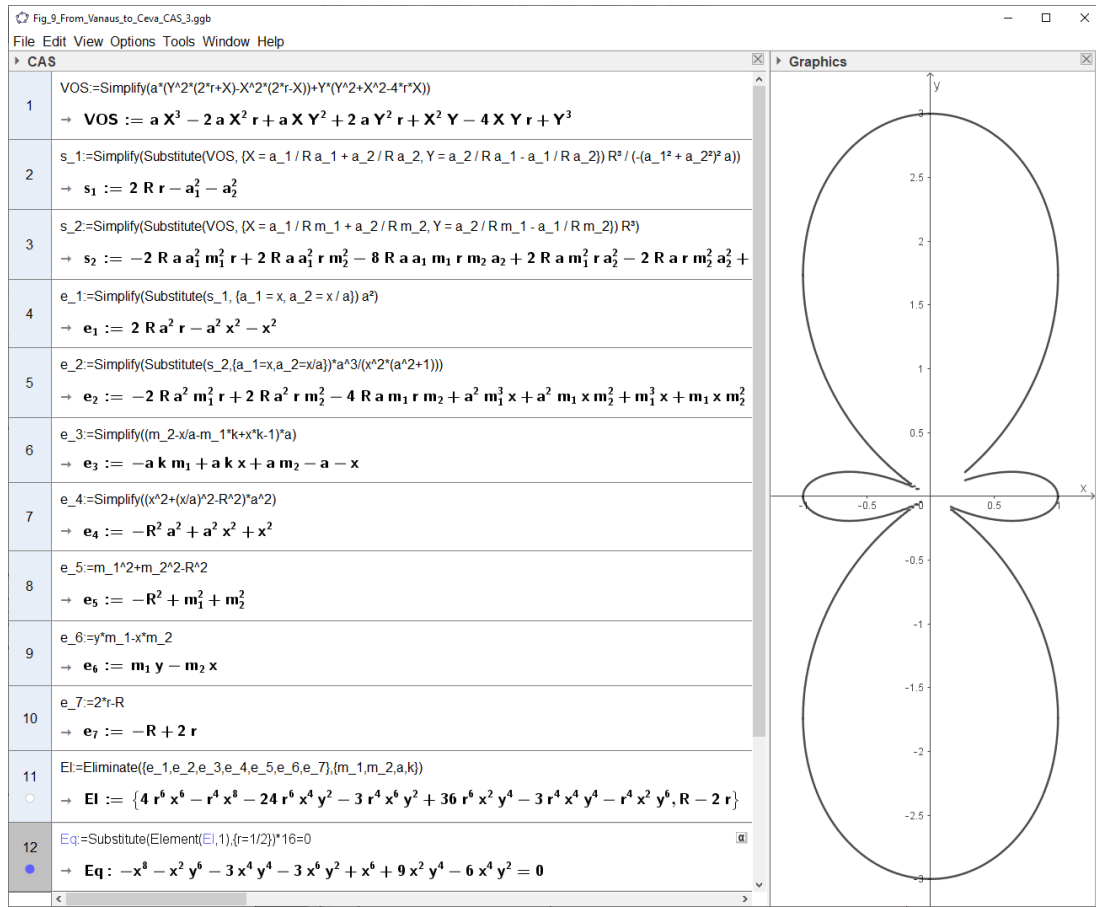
Fig_9_From_Vanaus_to_Ceva_CAS_3.ggb

File Edit View Options Tools Window Help

CAS

1
VOS:=Simplify(a*(Y^2*(2*r+X)-X^2*(2*r-X))+Y*(Y^2+X^2-4*r*X))
→ $\mathbf{VOS := a\,X^3 - 2\,a\,X^2\,r + a\,X\,Y^2 + 2\,a\,Y^2\,r + X^2\,Y - 4\,X\,Y\,r + Y^3}$

2
s_1:=Simplify(Substitute(VOS, {X = a_1 / R a_1 + a_2 / R a_2, Y = a_2 / R a_1 - a_1 / R a_2}) R³ / (-(a_1² + a_2²)² a))
→ $\mathbf{s_1 := 2\,R\,r - a_1^2 - a_2^2}$

3
s_2:=Simplify(Substitute(VOS, {X = a_1 / R m_1 + a_2 / R m_2, Y = a_2 / R m_1 - a_1 / R m_2}) R³)
→ $\mathbf{s_2 := -2\,R\,a\,a_1^2\,m_1^2\,r + 2\,R\,a\,a_1^2\,r\,m_2^2 - 8\,R\,a\,a_1\,m_1\,r\,m_2\,a_2 + 2\,R\,a\,m_1^2\,r\,a_2^2 - 2\,R\,a\,r\,m_2^2\,a_2^2 +}$

4
e_1:=Simplify(Substitute(s_1, {a_1 = x, a_2 = x / a}) a²)
→ $\mathbf{e_1 := 2\,R\,a^2\,r - a^2\,x^2 - x^2}$

5
e_2:=Simplify(Substitute(s_2,{a_1=x,a_2=x/a})*a^3/(x^2*(a^2+1)))
→ $\mathbf{e_2 := -2\,R\,a^2\,m_1^2\,r + 2\,R\,a^2\,r\,m_2^2 - 4\,R\,a\,m_1\,r\,m_2 + a^2\,m_1^3\,x + a^2\,m_1\,x\,m_2^2 + m_1^3\,x + m_1\,x\,m_2^2}$

6
e_3:=Simplify((m_2-x/a-m_1*k+x*k-1)*a)
→ $\mathbf{e_3 := -a\,k\,m_1 + a\,k\,x + a\,m_2 - a - x}$

7
e_4:=Simplify((x^2+(x/a)^2-R^2)*a^2)
→ $\mathbf{e_4 := -R^2\,a^2 + a^2\,x^2 + x^2}$

8
e_5:=m_1^2+m_2^2-R^2
→ $\mathbf{e_5 := -R^2 + m_1^2 + m_2^2}$

9
e_6:=y*m_1-x*m_2
→ $\mathbf{e_6 := m_1\,y - m_2\,x}$

10
e_7:=2*r-R
→ $\mathbf{e_7 := -R + 2\,r}$

11
El:=Eliminate({e_1,e_2,e_3,e_4,e_5,e_6,e_7},{m_1,m_2,a,k})
→ $\mathbf{El := \{4\,r^6\,x^6 - r^4\,x^8 - 24\,r^6\,x^4\,y^2 - 3\,r^4\,x^6\,y^2 + 36\,r^6\,x^2\,y^4 - 3\,r^4\,x^4\,y^4 - r^4\,x^2\,y^6, R - 2\,r\}}$

12
Eq:=Substitute(Element(El,1),{r=1/2})*16=0
→ $\mathbf{Eq : -x^8 - x^2\,y^6 - 3\,x^4\,y^4 - 3\,x^6\,y^2 + x^6 + 9\,x^2\,y^4 - 6\,x^4\,y^2 = 0}$

Graphics
y
x
3
2.5
2
1.5
1
0.5
-1
-0.5
0
0.5
1
-0.5
-1
-1.5
-2
-2.5
-3